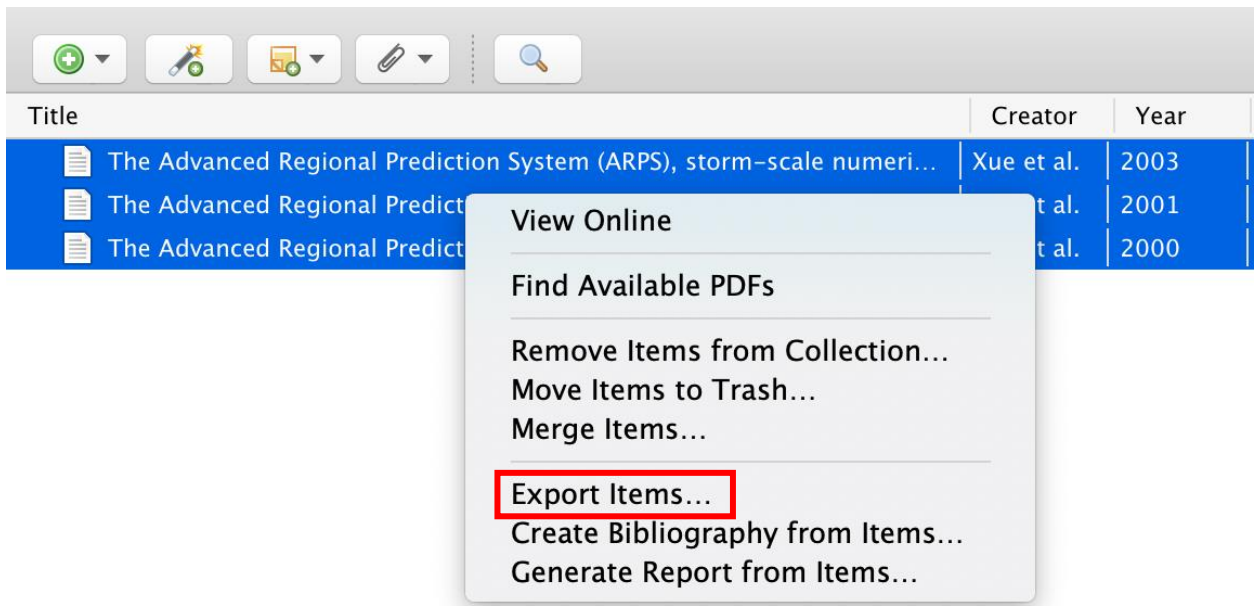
| Title | Creator | Year |
|---|---|---|
| The Advanced Regional Prediction System (ARPS), storm-scale numeri… | Xue et al. | 2003 |
| The Advanced Regional Predict | t al. | 2001 |
| The Advanced Regional Predict | t al. | 2000 |

View Online

Find Available PDFs

Remove Items from Collection…
Move Items to Trash…
Merge Items…

Export Items…
Create Bibliography from Items…
Generate Report from Items…